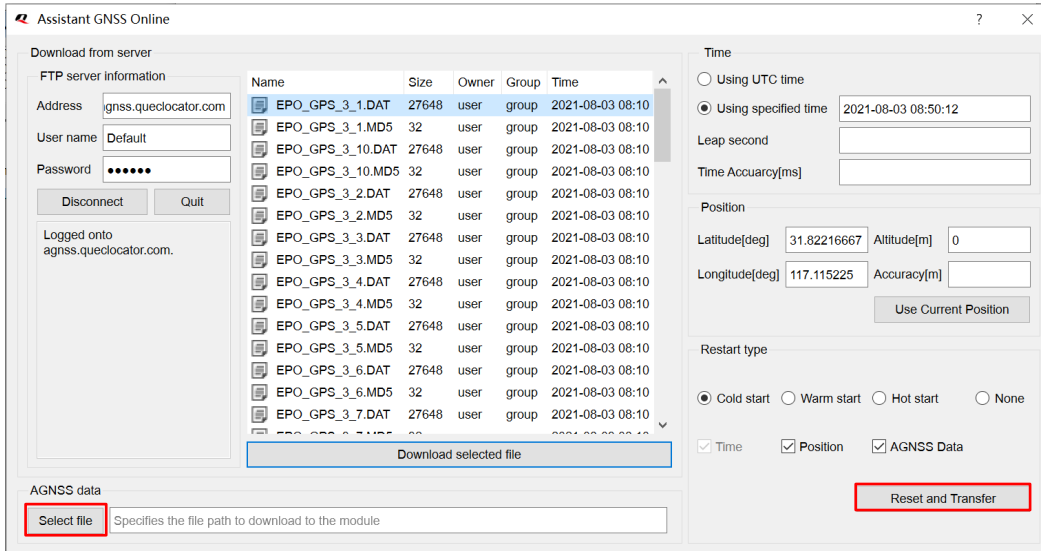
Assistant GNSS Online

?

Download from server

FTP server information

Address gnss.queclocator.com

User name Default

Password ●●●●●●

Disconnect

Quit

Logged onto agnss.queclocator.com.

| Name | Size | Owner | Group | Time |
|---|---|---|---|---|
| EPO_GPS_3_1.DAT | 27648 | user | group | 2021-08-03 08:10 |
| EPO_GPS_3_1.MD5 | 32 | user | group | 2021-08-03 08:10 |
| EPO_GPS_3_10.DAT | 27648 | user | group | 2021-08-03 08:10 |
| EPO_GPS_3_10.MD5 | 32 | user | group | 2021-08-03 08:10 |
| EPO_GPS_3_2.DAT | 27648 | user | group | 2021-08-03 08:10 |
| EPO_GPS_3_2.MD5 | 32 | user | group | 2021-08-03 08:10 |
| EPO_GPS_3_3.DAT | 27648 | user | group | 2021-08-03 08:10 |
| EPO_GPS_3_3.MD5 | 32 | user | group | 2021-08-03 08:10 |
| EPO_GPS_3_4.DAT | 27648 | user | group | 2021-08-03 08:10 |
| EPO_GPS_3_4.MD5 | 32 | user | group | 2021-08-03 08:10 |
| EPO_GPS_3_5.DAT | 27648 | user | group | 2021-08-03 08:10 |
| EPO_GPS_3_5.MD5 | 32 | user | group | 2021-08-03 08:10 |
| EPO_GPS_3_6.DAT | 27648 | user | group | 2021-08-03 08:10 |
| EPO_GPS_3_6.MD5 | 32 | user | group | 2021-08-03 08:10 |
| EPO_GPS_3_7.DAT | 27648 | user | group | 2021-08-03 08:10 |

Download selected file

Time

Using UTC time

Using specified time 2021-08-03 08:50:12

Leap second

Time Accuarcy[ms]

Position

Latitude[deg] 31.82216667 Altitude[m] 0

Longitude[deg] 117.115225 Accuracy[m]

Use Current Position

Restart type

Cold start Warm start Hot start None

Time Position AGNSS Data

AGNSS data

Select file Specifies the file path to download to the module

Reset and Transfer